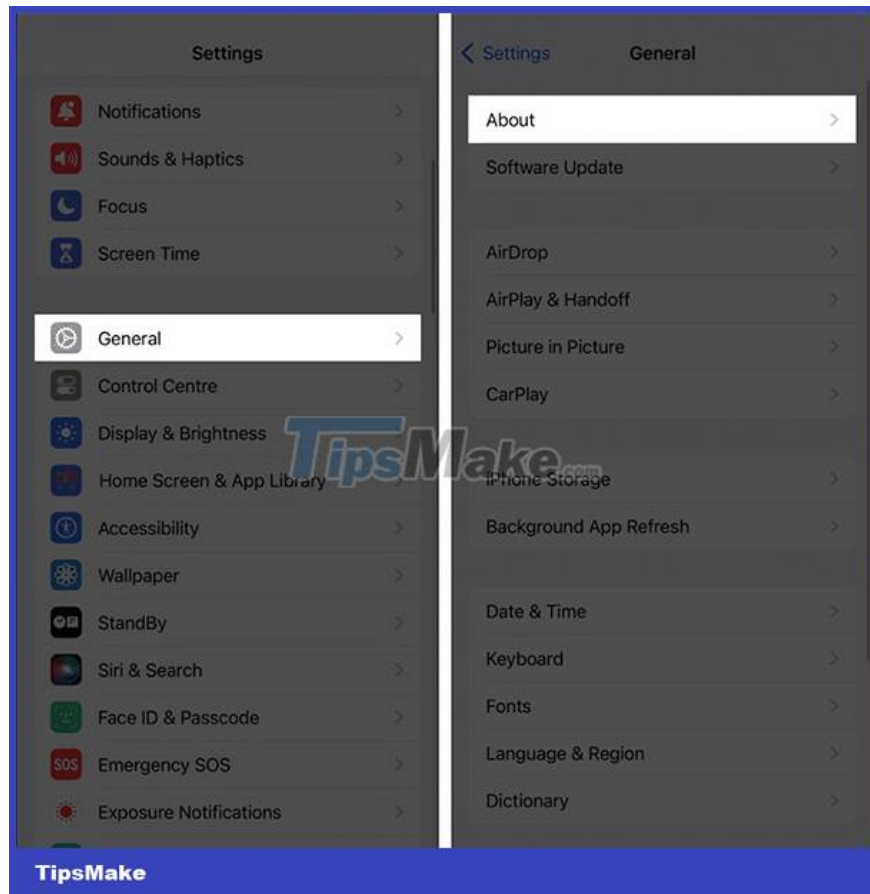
Settings

Notifications

Sounds & Haptics

Focus

Screen Time

General

Control Centre

Display & Brightness

Home Screen & App Library

Accessibility

Wallpaper

StandBy

Siri & Search

Face ID & Passcode

SOS Emergency SOS

Exposure Notifications

< Settings General

About

Software Update

AirDrop

AirPlay & Handoff

Picture in Picture

CarPlay

iPhone Storage

Background App Refresh

Date & Time

Keyboard

Fonts

Language & Region

Dictionary

TipsMake.com

TipsMake